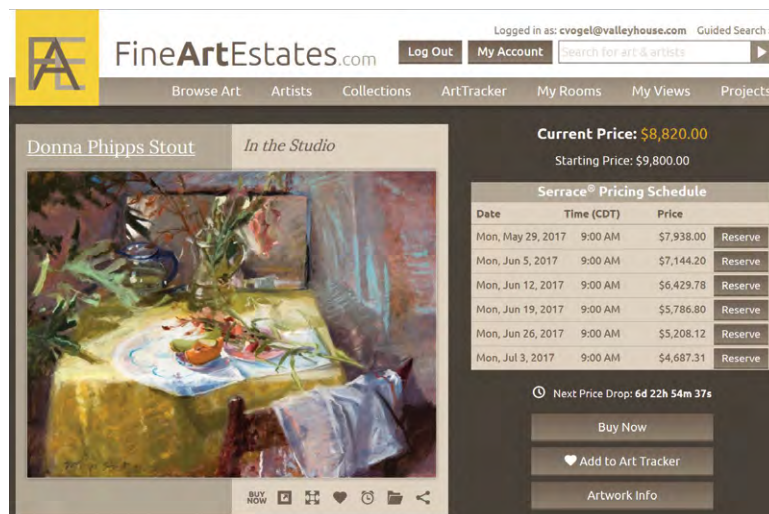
FineArtEstates.com

Logged in as: cvogel@valleyhouse.com Guided Search

Log Out My Account Search for art & artists

Browse Art Artists Collections ArtTracker My Rooms My Views Projects

Donna Phipps Stout

In the Studio

Current Price: $8,820.00

Starting Price: $9,800.00

Serrace® Pricing Schedule

| Date | Time (CDT) | Price | |
|---|---|---|---|
| Mon, May 29, 2017 | 9:00 AM | $7,938.00 | Reserve |
| Mon, Jun 5, 2017 | 9:00 AM | $7,144.20 | Reserve |
| Mon, Jun 12, 2017 | 9:00 AM | $6,429.78 | Reserve |
| Mon, Jun 19, 2017 | 9:00 AM | $5,786.80 | Reserve |
| Mon, Jun 26, 2017 | 9:00 AM | $5,208.12 | Reserve |
| Mon, Jul 3, 2017 | 9:00 AM | $4,687.31 | Reserve |

Next Price Drop: 6d 22h 54m 37s

Buy Now

Add to Art Tracker

Artwork Info

BUY NOW